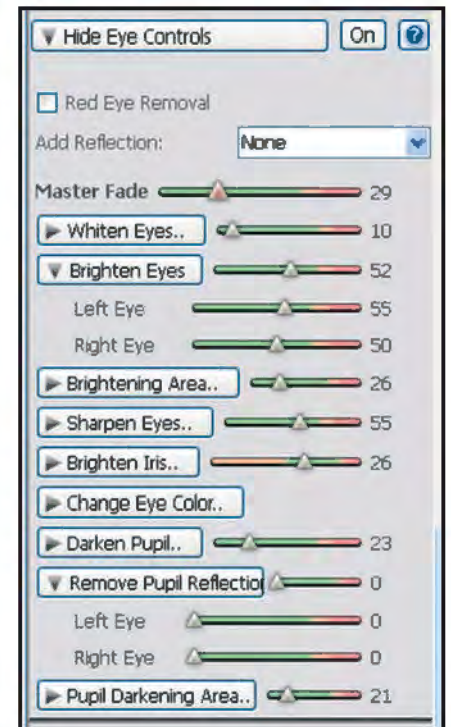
▼ Hide Eye Controls
On
?

Red Eye Removal

Add Reflection: None

Master Fade 29

► Whiten Eyes.. 10

▼ Brighten Eyes 52

Left Eye 55

Right Eye 50

► Brightening Area.. 26

► Sharpen Eyes.. 55

► Brighten Iris.. 26

► Change Eye Color..

► Darken Pupil.. 23

▼ Remove Pupil Reflectio 0

Left Eye 0

Right Eye 0

► Pupil Darkening Area.. 21